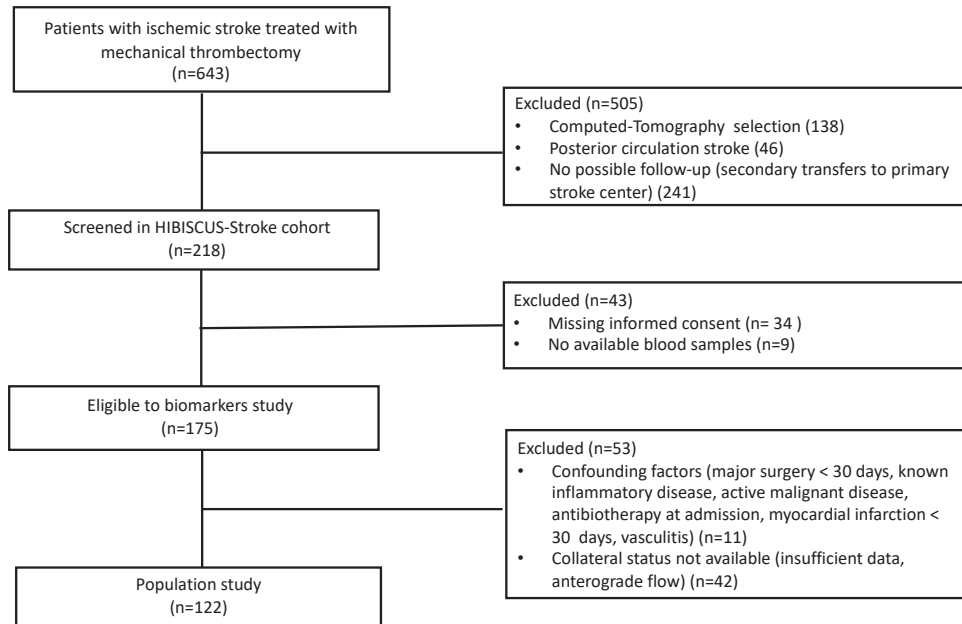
Patients with ischemic stroke treated with mechanical thrombectomy
(n=643)

Excluded (n=505)
• Computed-Tomography selection (138)
• Posterior circulation stroke (46)
• No possible follow-up (secondary transfers to primary stroke center) (241)

Screened in HIBISCUS-Stroke cohort
(n=218)

Excluded (n=43)
• Missing informed consent (n= 34 )
• No available blood samples (n=9)

Eligible to biomarkers study
(n=175)

Excluded (n=53)
• Confounding factors (major surgery < 30 days, known inflammatory disease, active malignant disease, antibiotherapy at admission, myocardial infarction < 30 days, vasculitis) (n=11)
• Collateral status not available (insufficient data, anterograde flow) (n=42)

Population study
(n=122)